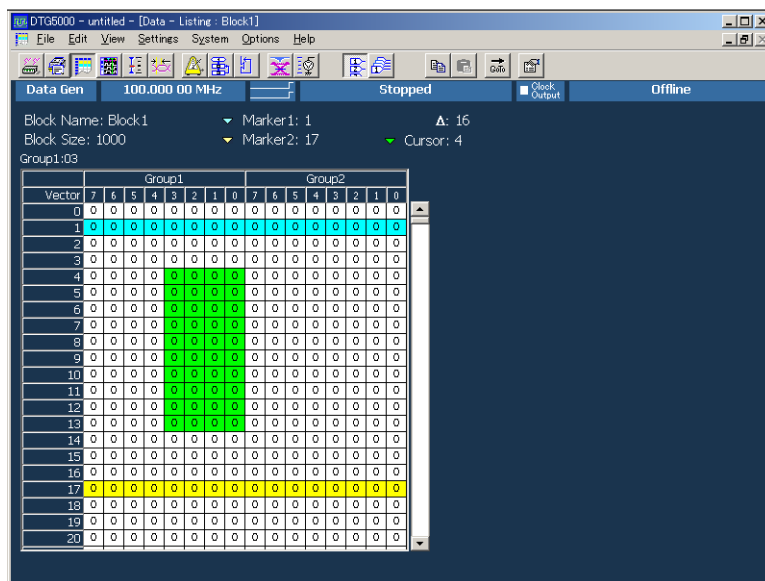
DTG5000 - untitled - [Data - Listing : Block1]

File Edit View Settings System Options Help

Data Gen | 100.000 00 MHz | Stopped | Clock Output | Offline

Block Name: Block1
Block Size: 1000
Marker1: 1
Marker2: 17
Δ: 16
Cursor: 4
Group1:03

| | Group1 | | | | | | | | Group2 | | | | | | | |
|---|---|---|---|---|---|---|---|---|---|---|---|---|---|---|---|---|
| Vector | 7 | 6 | 5 | 4 | 3 | 2 | 1 | 0 | 7 | 6 | 5 | 4 | 3 | 2 | 1 | 0 |
| 0 | 0 | 0 | 0 | 0 | 0 | 0 | 0 | 0 | 0 | 0 | 0 | 0 | 0 | 0 | 0 | 0 |
| 1 | 0 | 0 | 0 | 0 | 0 | 0 | 0 | 0 | 0 | 0 | 0 | 0 | 0 | 0 | 0 | 0 |
| 2 | 0 | 0 | 0 | 0 | 0 | 0 | 0 | 0 | 0 | 0 | 0 | 0 | 0 | 0 | 0 | 0 |
| 3 | 0 | 0 | 0 | 0 | 0 | 0 | 0 | 0 | 0 | 0 | 0 | 0 | 0 | 0 | 0 | 0 |
| 4 | 0 | 0 | 0 | 0 | 0 | 0 | 0 | 0 | 0 | 0 | 0 | 0 | 0 | 0 | 0 | 0 |
| 5 | 0 | 0 | 0 | 0 | 0 | 0 | 0 | 0 | 0 | 0 | 0 | 0 | 0 | 0 | 0 | 0 |
| 6 | 0 | 0 | 0 | 0 | 0 | 0 | 0 | 0 | 0 | 0 | 0 | 0 | 0 | 0 | 0 | 0 |
| 7 | 0 | 0 | 0 | 0 | 0 | 0 | 0 | 0 | 0 | 0 | 0 | 0 | 0 | 0 | 0 | 0 |
| 8 | 0 | 0 | 0 | 0 | 0 | 0 | 0 | 0 | 0 | 0 | 0 | 0 | 0 | 0 | 0 | 0 |
| 9 | 0 | 0 | 0 | 0 | 0 | 0 | 0 | 0 | 0 | 0 | 0 | 0 | 0 | 0 | 0 | 0 |
| 10 | 0 | 0 | 0 | 0 | 0 | 0 | 0 | 0 | 0 | 0 | 0 | 0 | 0 | 0 | 0 | 0 |
| 11 | 0 | 0 | 0 | 0 | 0 | 0 | 0 | 0 | 0 | 0 | 0 | 0 | 0 | 0 | 0 | 0 |
| 12 | 0 | 0 | 0 | 0 | 0 | 0 | 0 | 0 | 0 | 0 | 0 | 0 | 0 | 0 | 0 | 0 |
| 13 | 0 | 0 | 0 | 0 | 0 | 0 | 0 | 0 | 0 | 0 | 0 | 0 | 0 | 0 | 0 | 0 |
| 14 | 0 | 0 | 0 | 0 | 0 | 0 | 0 | 0 | 0 | 0 | 0 | 0 | 0 | 0 | 0 | 0 |
| 15 | 0 | 0 | 0 | 0 | 0 | 0 | 0 | 0 | 0 | 0 | 0 | 0 | 0 | 0 | 0 | 0 |
| 16 | 0 | 0 | 0 | 0 | 0 | 0 | 0 | 0 | 0 | 0 | 0 | 0 | 0 | 0 | 0 | 0 |
| 17 | 0 | 0 | 0 | 0 | 0 | 0 | 0 | 0 | 0 | 0 | 0 | 0 | 0 | 0 | 0 | 0 |
| 18 | 0 | 0 | 0 | 0 | 0 | 0 | 0 | 0 | 0 | 0 | 0 | 0 | 0 | 0 | 0 | 0 |
| 19 | 0 | 0 | 0 | 0 | 0 | 0 | 0 | 0 | 0 | 0 | 0 | 0 | 0 | 0 | 0 | 0 |
| 20 | 0 | 0 | 0 | 0 | 0 | 0 | 0 | 0 | 0 | 0 | 0 | 0 | 0 | 0 | 0 | 0 |